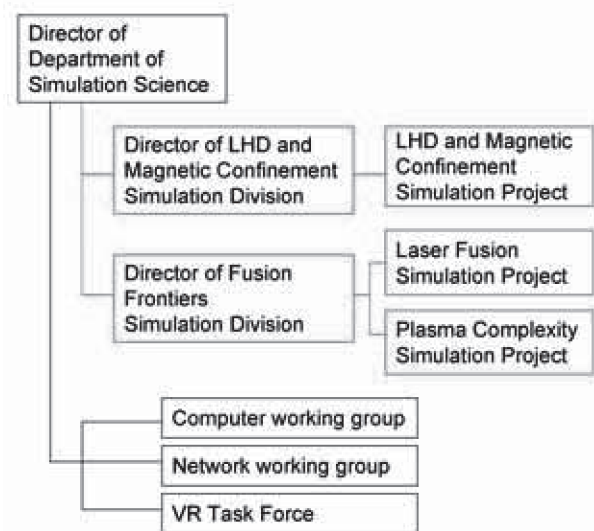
Director of Department of Simulation Science

Director of LHD and Magnetic Confinement Simulation Division

LHD and Magnetic Confinement Simulation Project

Director of Fusion Frontiers Simulation Division

Laser Fusion Simulation Project

Plasma Complexity Simulation Project

Computer working group

Network working group

VR Task Force